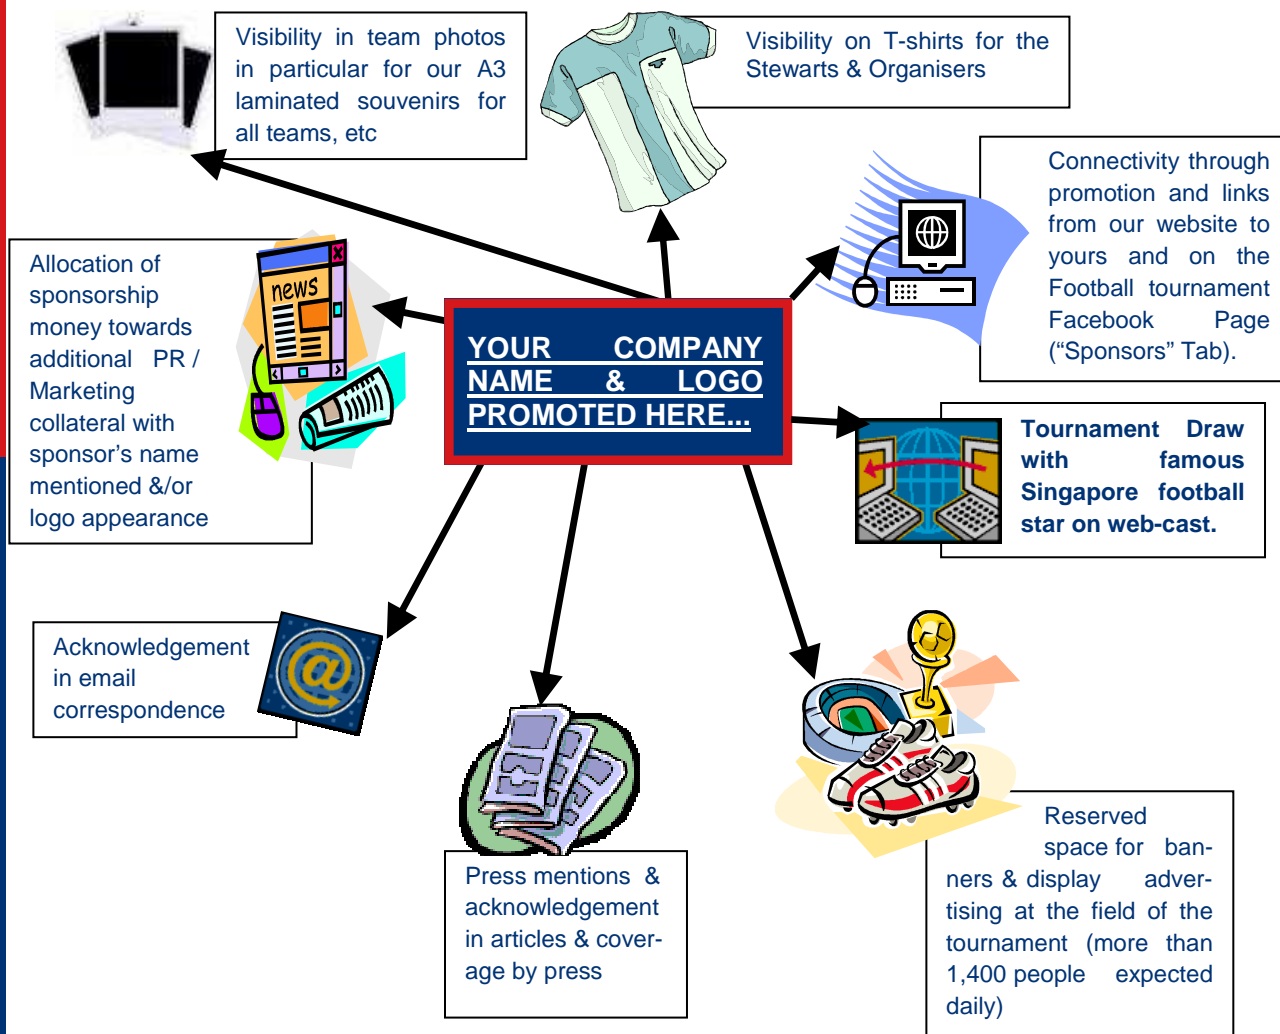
YOUR COMPANY NAME & LOGO PROMOTED HERE...

Visibility in team photos in particular for our A3 laminated souvenirs for all teams, etc

Visibility on T-shirts for the Stewards & Organisers

Connectivity through promotion and links from our website to yours and on the Football tournament Facebook Page ("Sponsors" Tab).

Allocation of sponsorship money towards additional PR / Marketing collateral with sponsor's name mentioned &/or logo appearance

news

Tournament Draw with famous Singapore football star on web-cast.

Acknowledgement in email correspondence

Press mentions & acknowledgement in articles & coverage by press

Reserved space for banners & display advertising at the field of the tournament (more than 1,400 people expected daily)